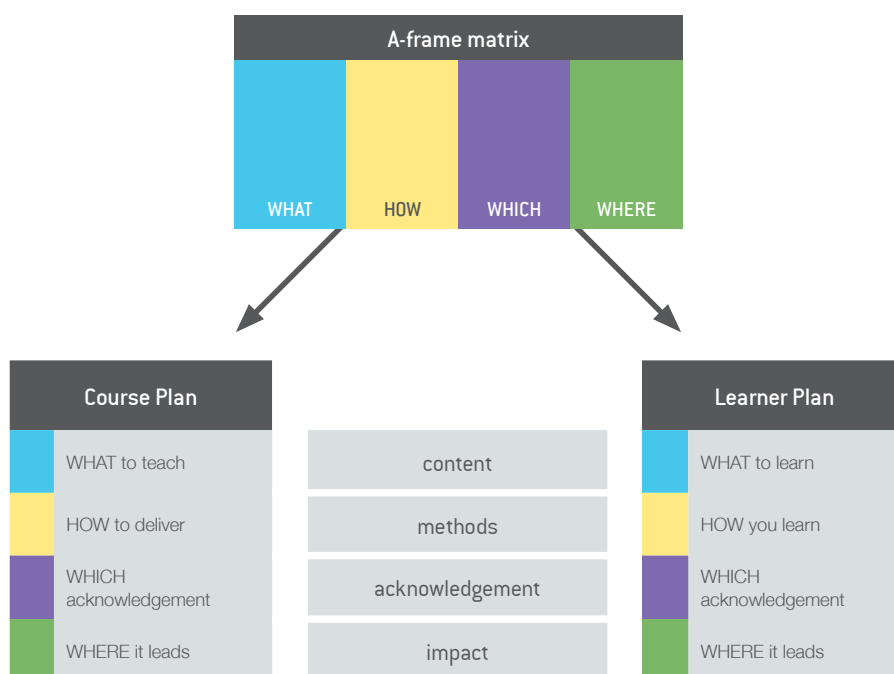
A-frame matrix

WHAT
HOW
WHICH
WHERE

Course Plan

WHAT to teach
HOW to deliver
WHICH acknowledgement
WHERE it leads

content
methods
acknowledgement
impact

Learner Plan

WHAT to learn
HOW you learn
WHICH acknowledgement
WHERE it leads